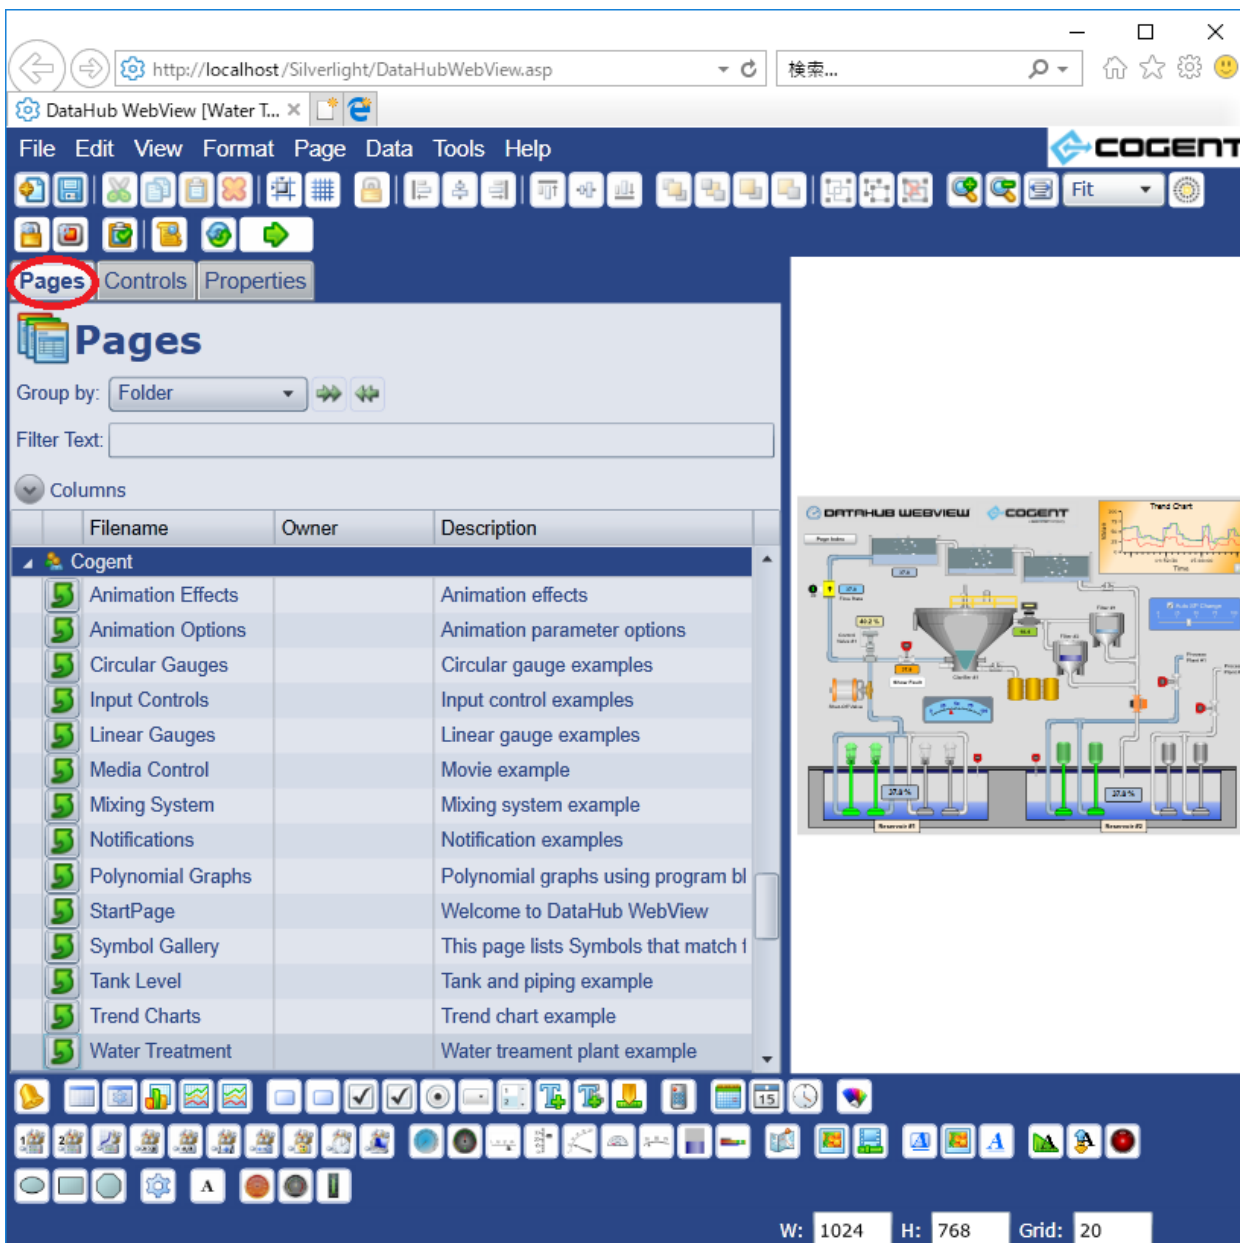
http://localhost/Silverlight/DataHubWebView.asp
検索...
DataHub WebView [Water T... ×

File Edit View Format Page Data Tools Help
COGENT

Fit

Pages Controls Properties

Pages

Group by: Folder

Filter Text:

Columns

| Filename | Owner | Description |
|---|---|---|
| Cogent | | |
| Animation Effects | | Animation effects |
| Animation Options | | Animation parameter options |
| Circular Gauges | | Circular gauge examples |
| Input Controls | | Input control examples |
| Linear Gauges | | Linear gauge examples |
| Media Control | | Movie example |
| Mixing System | | Mixing system example |
| Notifications | | Notification examples |
| Polynomial Graphs | | Polynomial graphs using program bl |
| StartPage | | Welcome to DataHub WebView |
| Symbol Gallery | | This page lists Symbols that match t |
| Tank Level | | Tank and piping example |
| Trend Charts | | Trend chart example |
| Water Treatment | | Water treament plant example |

DATAHUB WEBVIEW COGENT
Trend Chart

W: 1024 H: 768 Grid: 20